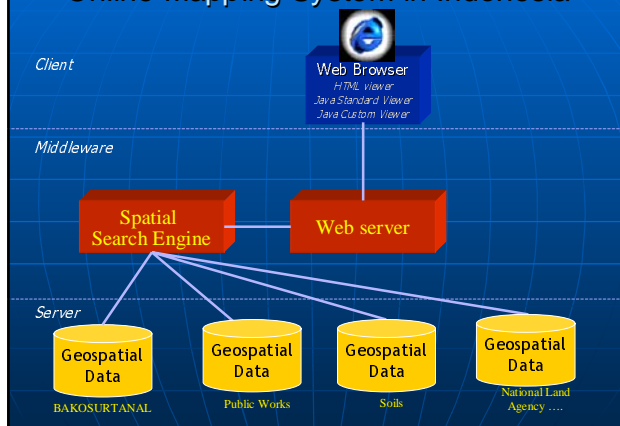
Online Mapping System in Indonesia

Client

Web Browser
HTML viewer
Java Standard Viewer
Java Custom Viewer

Middleware

Spatial Search Engine

Web server

Server

Geospatial Data
BAKOSURTANAL

Geospatial Data
Public Works

Geospatial Data
Soils

Geospatial Data
National Land Agency ….